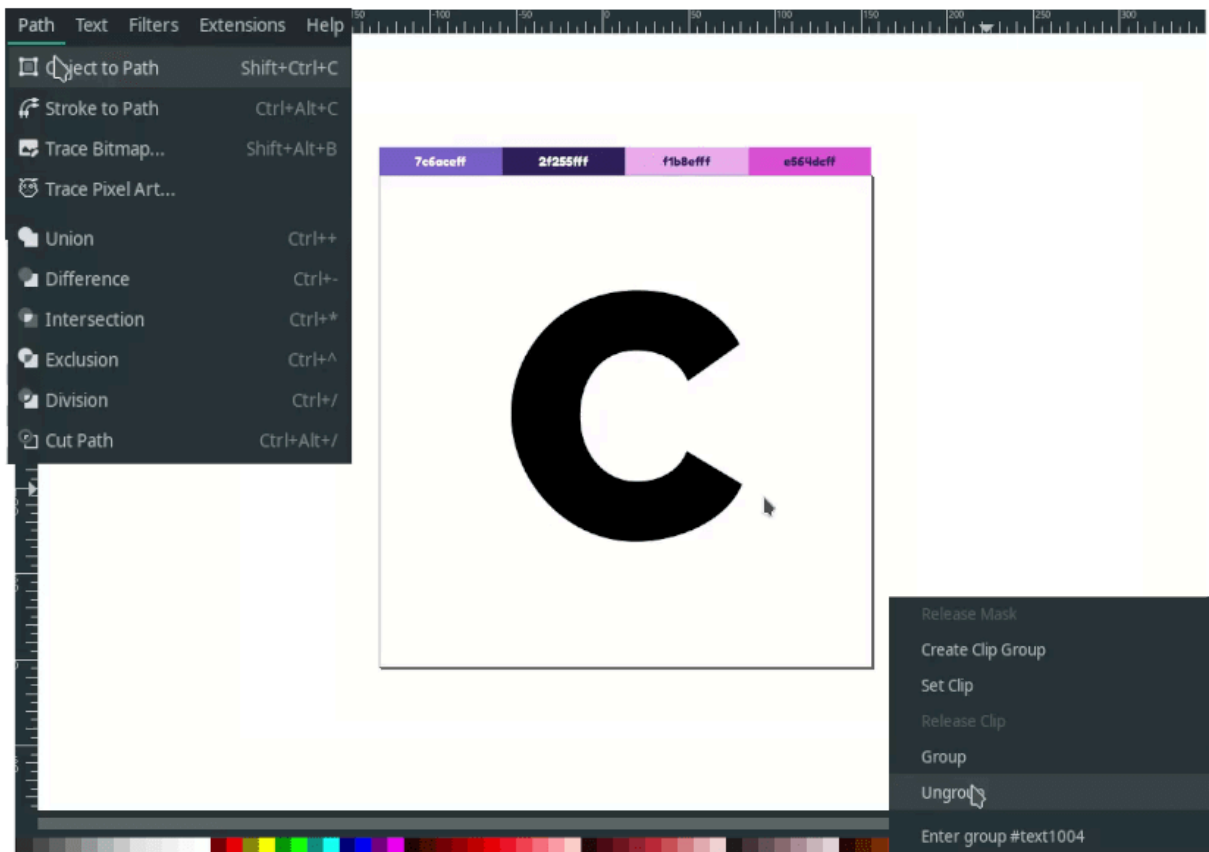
Path Text Filters Extensions Help

-150 -100 -50 0 50 100 150 200 250 300

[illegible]ject to Path Shift+Ctrl+C
Stroke to Path Ctrl+Alt+C
Trace Bitmap... Shift+Alt+B
Trace Pixel Art...
Union Ctrl++
Difference Ctrl+-
Intersection Ctrl+*
Exclusion Ctrl+^
Division Ctrl+/
Cut Path Ctrl+Alt+/

7c6aceff 2f255fff f1b8efff e564dcff

C

Release Mask
Create Clip Group
Set Clip
Release Clip
Group
Ungro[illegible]
Enter group #text1004